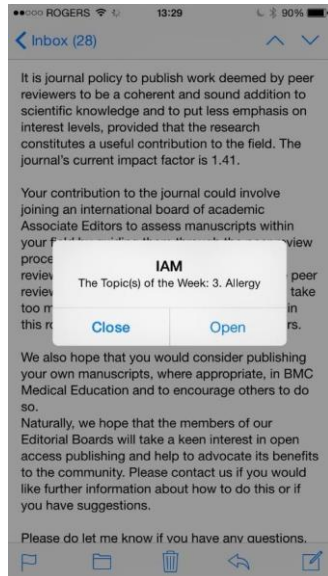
●●○○○ ROGERS 13:29 90%

Inbox (28)

It is journal policy to publish work deemed by peer reviewers to be a coherent and sound addition to scientific knowledge and to put less emphasis on interest levels, provided that the research constitutes a useful contribution to the field. The journal's current impact factor is 1.41.

Your contribution to the journal could involve joining an international board of academic Associate Editors to assess manuscripts within your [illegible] view proce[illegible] revie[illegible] peer revie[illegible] take too m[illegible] in this ro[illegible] rs.

IAM
The Topic(s) of the Week: 3. Allergy
Close
Open

We also hope that you would consider publishing your own manuscripts, where appropriate, in BMC Medical Education and to encourage others to do so.
Naturally, we hope that the members of our Editorial Boards will take a keen interest in open access publishing and help to advocate its benefits to the community. Please contact us if you would like further information about how to do this or if you have suggestions.

Please do let me know if you have any questions.